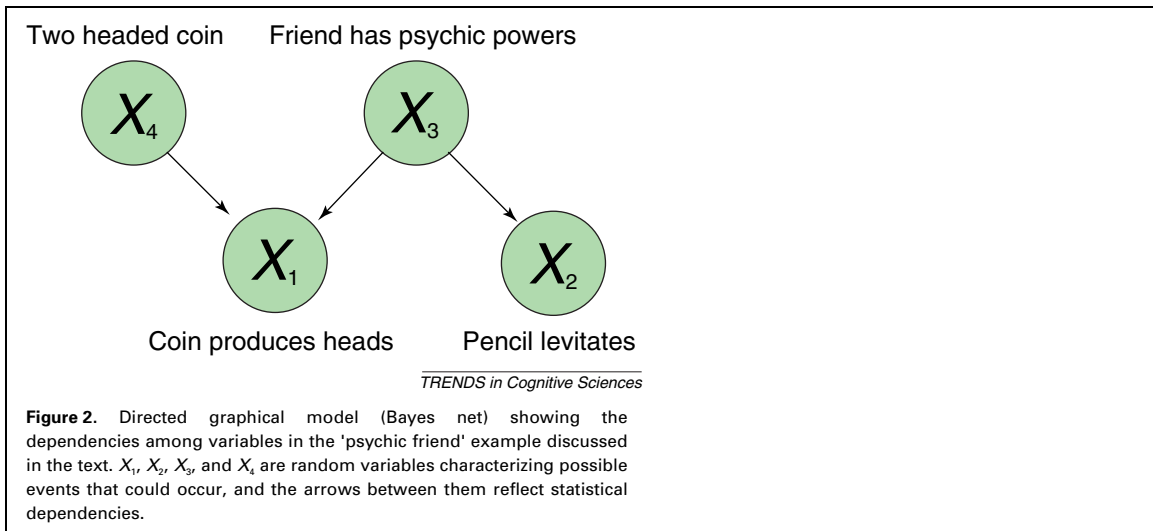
Two headed coin

Friend has psychic powers

$X_4$

$X_3$

$X_1$

$X_2$

Coin produces heads

Pencil levitates

TRENDS in Cognitive Sciences

**Figure 2.** Directed graphical model (Bayes net) showing the dependencies among variables in the 'psychic friend' example discussed in the text. $X_1$, $X_2$, $X_3$, and $X_4$ are random variables characterizing possible events that could occur, and the arrows between them reflect statistical dependencies.